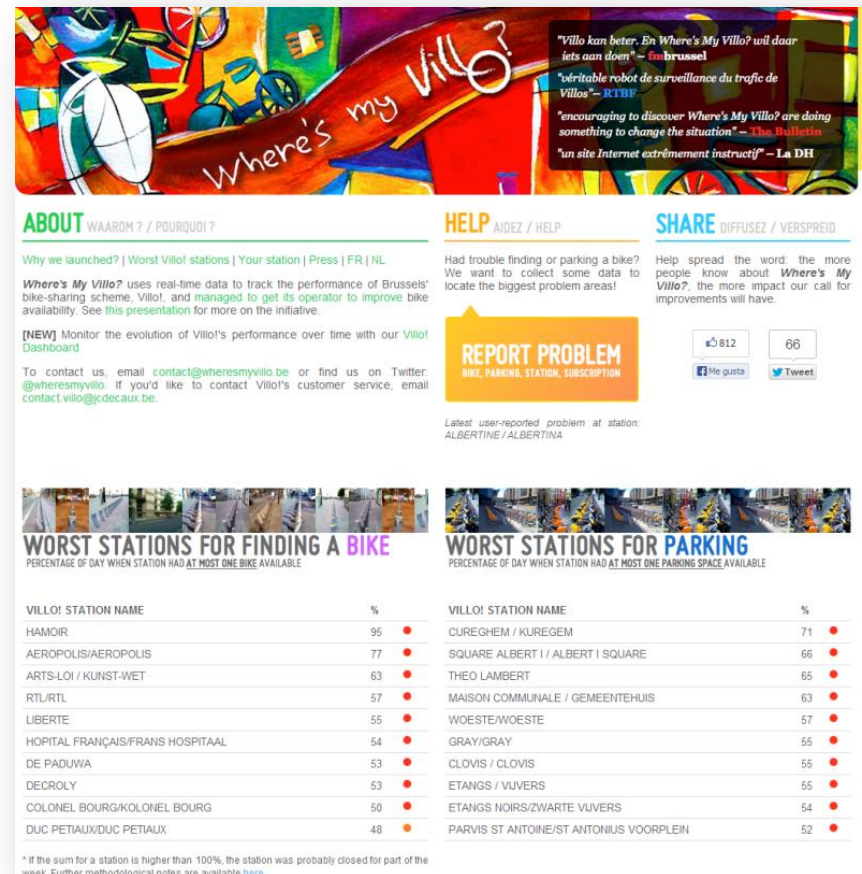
Where's my Villo?

"Villo kan beter. En Where's My Villo? wil daar iets aan doen" – fmbrussel

"véritable robot de surveillance du trafic de Villos"– RTBF

"encouraging to discover Where's My Villo? are doing something to change the situation" – The Bulletin

"un site Internet extrêmement instructif" – La DH

ABOUT WAAROM ? / POURQUOI ?

Why we launched? | Worst Villo! stations | Your station | Press | FR | NL

Where's My Villo? uses real-time data to track the performance of Brussels' bike-sharing scheme, Villo!, and managed to get its operator to improve bike availability. See this presentation for more on the initiative.

[NEW] Monitor the evolution of Villo!'s performance over time with our Villo! Dashboard

To contact us, email contact@wheresmyvillo.be or find us on Twitter: @wheresmyvillo. If you'd like to contact Villo!'s customer service, email contact.villo@jcdecaux.be.

HELP AIDEZ / HELP

Had trouble finding or parking a bike? We want to collect some data to locate the biggest problem areas!

REPORT PROBLEM
BIKE, PARKING, STATION, SUBSCRIPTION

Latest user-reported problem at station: ALBERTINE / ALBERTINA

SHARE DIFFUSEZ / VERSPREID

Help spread the word: the more people know about Where's My Villo?, the more impact our call for improvements will have.

812
Me gusta
66
Tweet

WORST STATIONS FOR FINDING A BIKE
PERCENTAGE OF DAY WHEN STATION HAD AT MOST ONE BIKE AVAILABLE

| VILLO! STATION NAME | % |
|---|---|
| HAMOIR | 95 |
| AEROPOLIS/AEROPOLIS | 77 |
| ARTS-LOI / KUNST-WET | 63 |
| RTL/RTL | 57 |
| LIBERTE | 55 |
| HOPITAL FRANÇAIS/FRANS HOSPITAAL | 54 |
| DE PADUWA | 53 |
| DECROLY | 53 |
| COLONEL BOURG/KOLONEL BOURG | 50 |
| DUC PETIAUX/DUC PETIAUX | 48 |

WORST STATIONS FOR PARKING
PERCENTAGE OF DAY WHEN STATION HAD AT MOST ONE PARKING SPACE AVAILABLE

| VILLO! STATION NAME | % |
|---|---|
| CUREGHEM / KUREGEM | 71 |
| SQUARE ALBERT I / ALBERT I SQUARE | 66 |
| THEO LAMBERT | 65 |
| MAISON COMMUNALE / GEMEENTEHUIS | 63 |
| WOESTE/WOESTE | 57 |
| GRAY/GRAY | 55 |
| CLOVIS / CLOVIS | 55 |
| ETANGS / VIJVERS | 55 |
| ETANGS NOIRS/ZWARTE VIJVERS | 54 |
| PARVIS ST ANTOINE/ST ANTONIUS VOORPLEIN | 52 |

* If the sum for a station is higher than 100%, the station was probably closed for part of the week. Further methodological notes are available here.